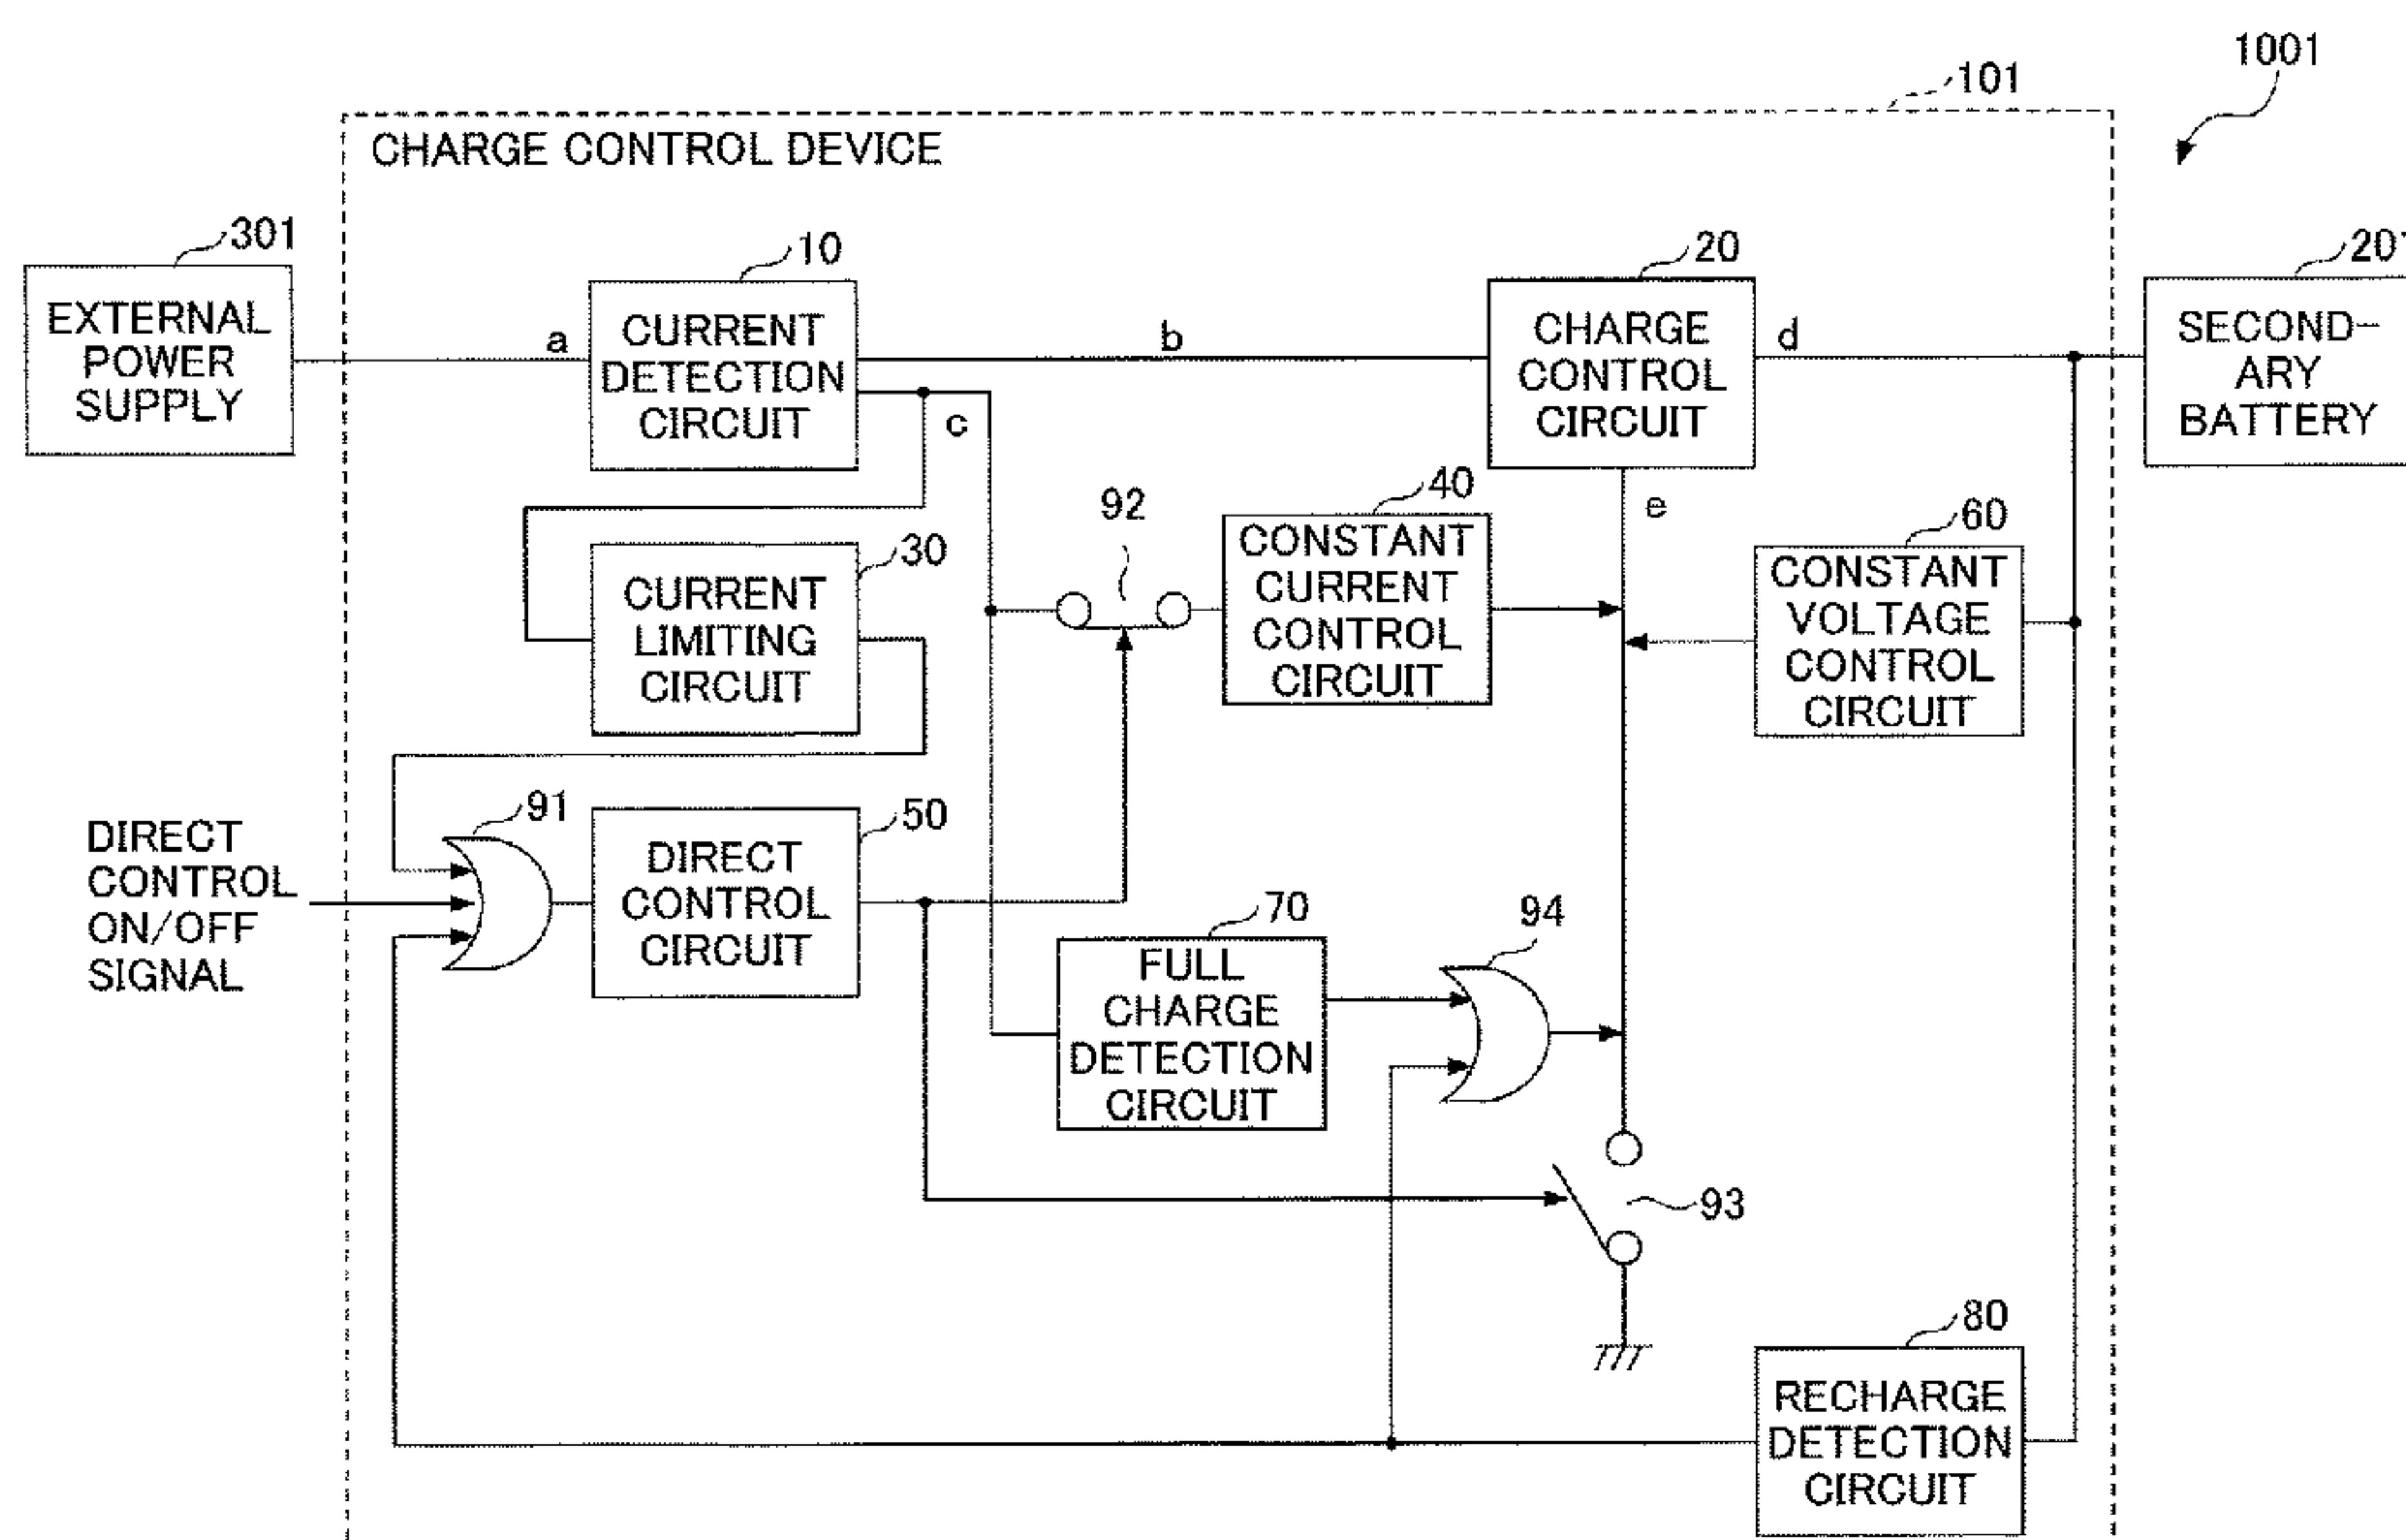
1001

101

CHARGE CONTROL DEVICE

301

EXTERNAL POWER SUPPLY

10

CURRENT DETECTION CIRCUIT

a

b

20

CHARGE CONTROL CIRCUIT

d

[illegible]

SECOND-ARY BATTERY

c

e

30

CURRENT LIMITING CIRCUIT

92

40

CONSTANT CURRENT CONTROL CIRCUIT

60

CONSTANT VOLTAGE CONTROL CIRCUIT

91

DIRECT CONTROL ON/OFF SIGNAL

50

DIRECT CONTROL CIRCUIT

70

FULL CHARGE DETECTION CIRCUIT

94

93

80

RECHARGE DETECTION CIRCUIT